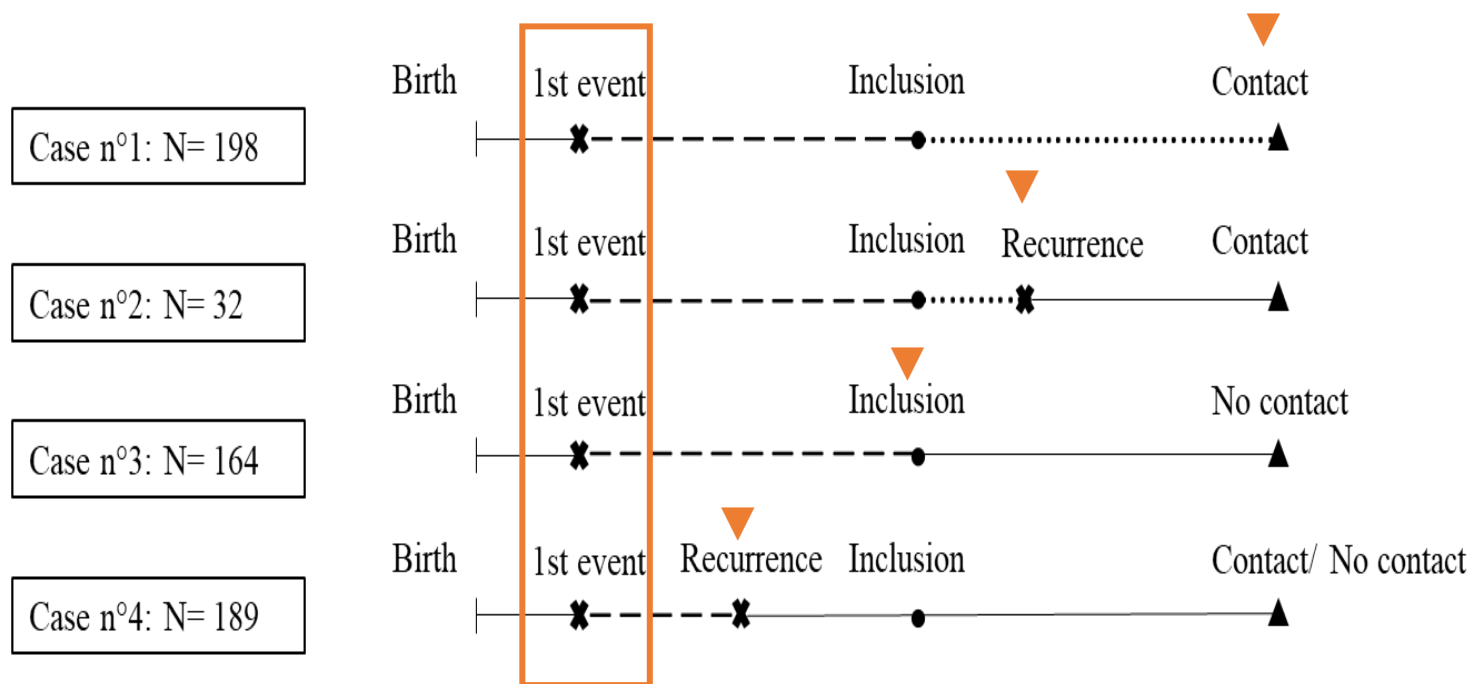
Case n°1: N= 198

Birth 1st event Inclusion Contact

Case n°2: N= 32

Birth 1st event Inclusion Recurrence Contact

Case n°3: N= 164

Birth 1st event Inclusion No contact

Case n°4: N= 189

Birth 1st event Recurrence Inclusion Contact/ No contact